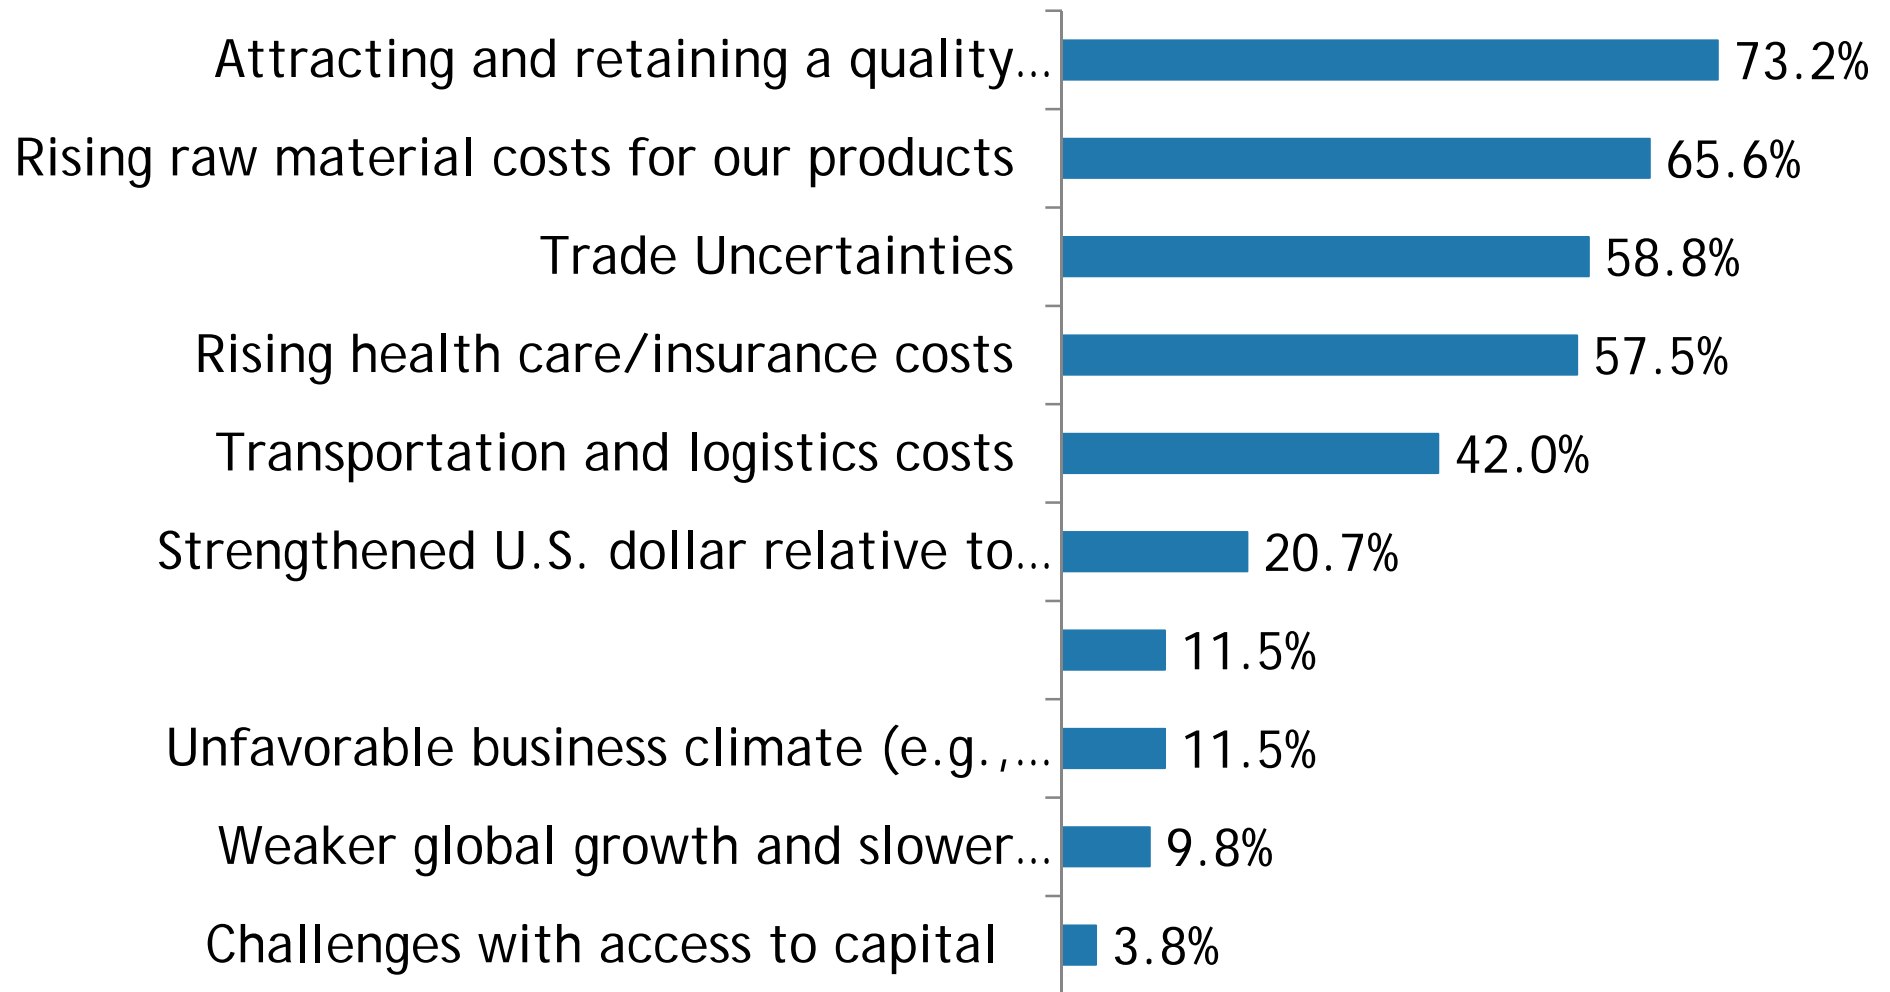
Attracting and retaining a quality… 73.2%
Rising raw material costs for our products 65.6%
Trade Uncertainties 58.8%
Rising health care/insurance costs 57.5%
Transportation and logistics costs 42.0%
Strengthened U.S. dollar relative to… 20.7%
11.5%
Unfavorable business climate (e.g.,… 11.5%
Weaker global growth and slower… 9.8%
Challenges with access to capital 3.8%